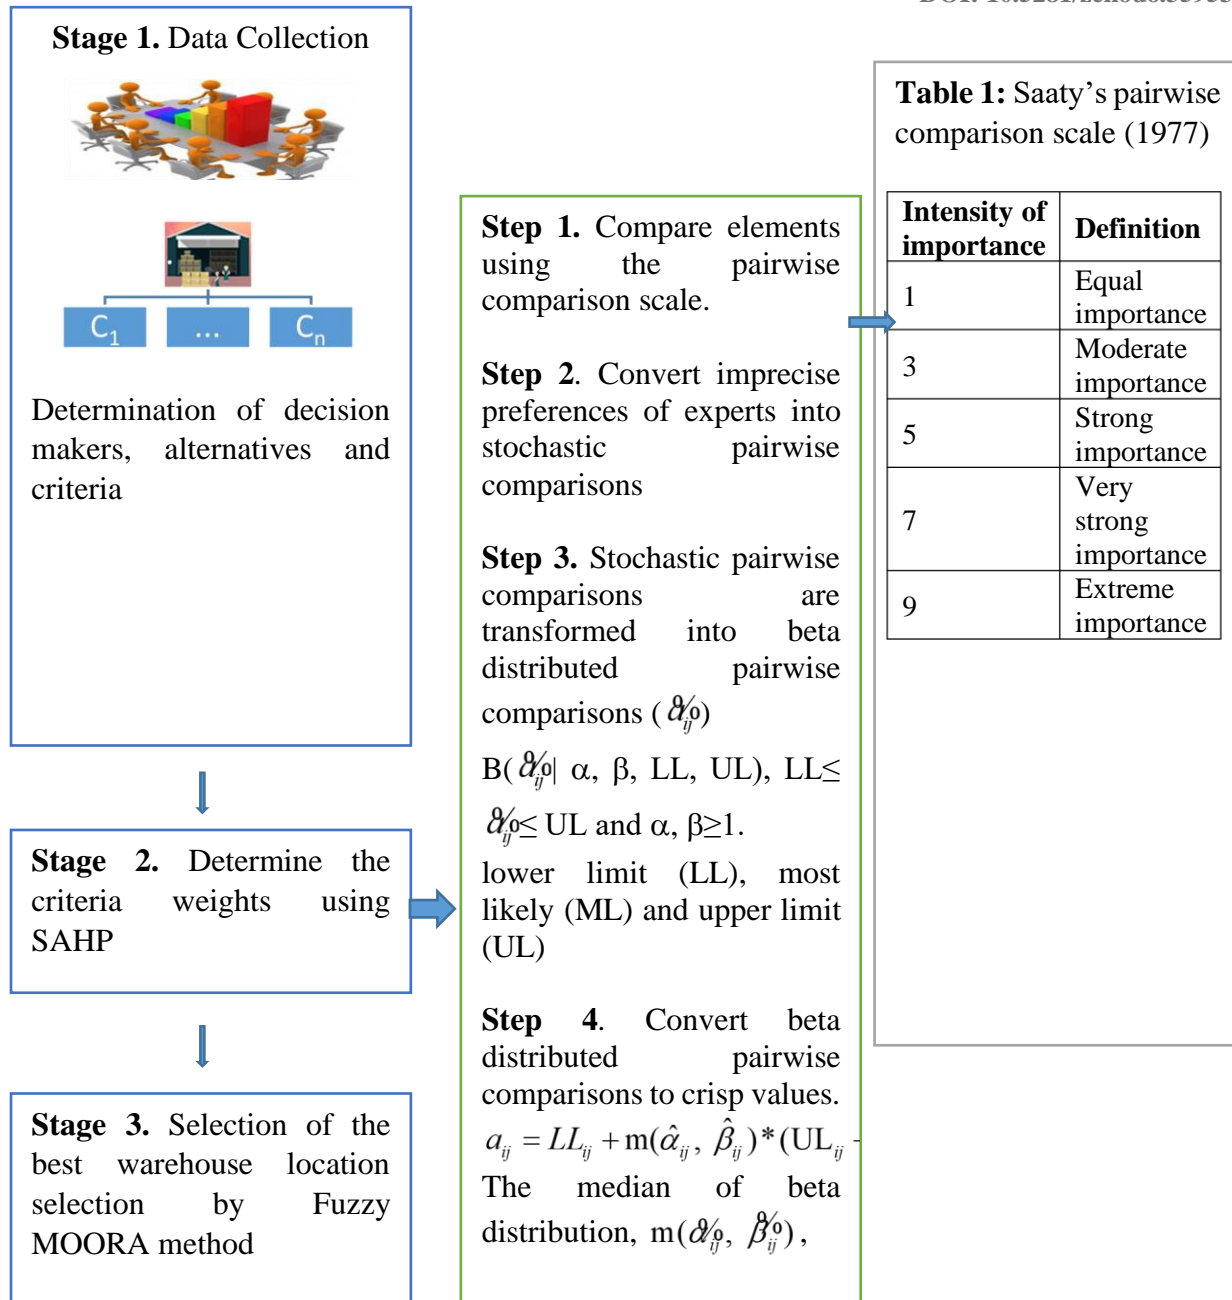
Stage 1. Data Collection

$C_1$ ... $C_n$

Determination of decision makers, alternatives and criteria

Stage 2. Determine the criteria weights using SAHP

Stage 3. Selection of the best warehouse location selection by Fuzzy MOORA method

Step 1. Compare elements using the pairwise comparison scale.

Step 2. Convert imprecise preferences of experts into stochastic pairwise comparisons

Step 3. Stochastic pairwise comparisons are transformed into beta distributed pairwise comparisons ( $\tilde{a}_{ij}$)

B( $\tilde{a}_{ij}$| α, β, LL, UL), LL≤ $\tilde{a}_{ij}$≤ UL and α, β≥1.

lower limit (LL), most likely (ML) and upper limit (UL)

Step 4. Convert beta distributed pairwise comparisons to crisp values.

$a_{ij} = LL_{ij} + m(\hat{\alpha}_{ij}, \hat{\beta}_{ij}) * (UL_{ij}$

The median of beta distribution, m($\tilde{\alpha}_{ij}$, $\tilde{\beta}_{ij}$),

Table 1: Saaty’s pairwise comparison scale (1977)

| Intensity of importance | Definition |
|---|---|
| 1 | Equal importance |
| 3 | Moderate importance |
| 5 | Strong importance |
| 7 | Very strong importance |
| 9 | Extreme importance |